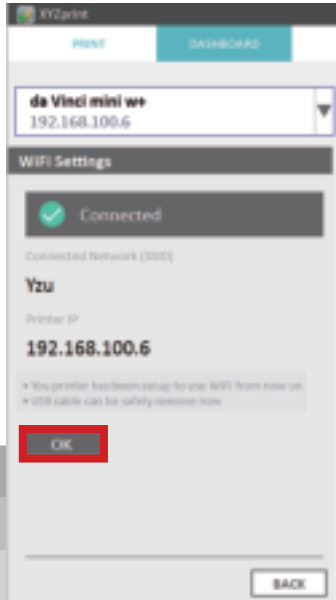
XYZprint

PRINT

DASHBOARD

da Vinci mini w+
192.168.100.6

WiFi Settings

Connected

Connected Network (SSID)

Yzu

Printer IP

192.168.100.6

• You printer has been setup to use WiFi from now on.
• USB cable can be safely remove now

OK

BACK